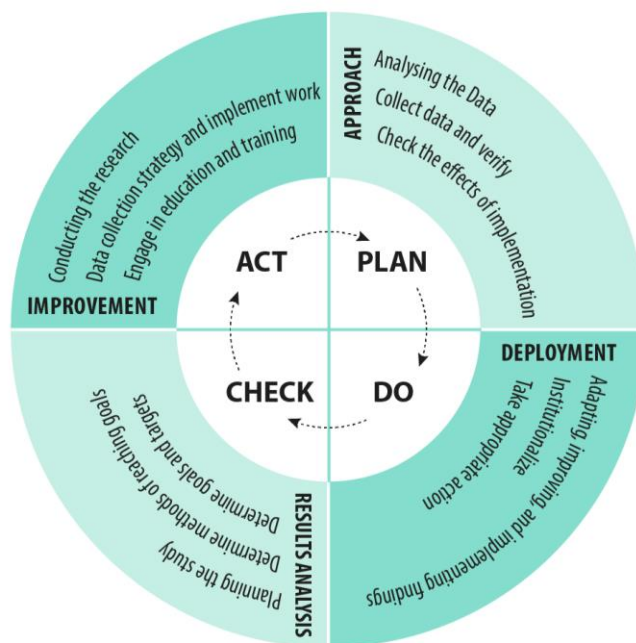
APPROACH
Analysing the Data
Collect data and verify
Check the effects of implementation

IMPROVEMENT
Conducting the research
Data collection strategy and implement work
Engage in education and training

ACT
PLAN
CHECK
DO

DEPLOYMENT
Adapting, improving, and implementing findings
Institutionalize
Take appropriate action

RESULTS ANALYSIS
Planning the study
Determine methods of reaching goals
Determine goals and targets